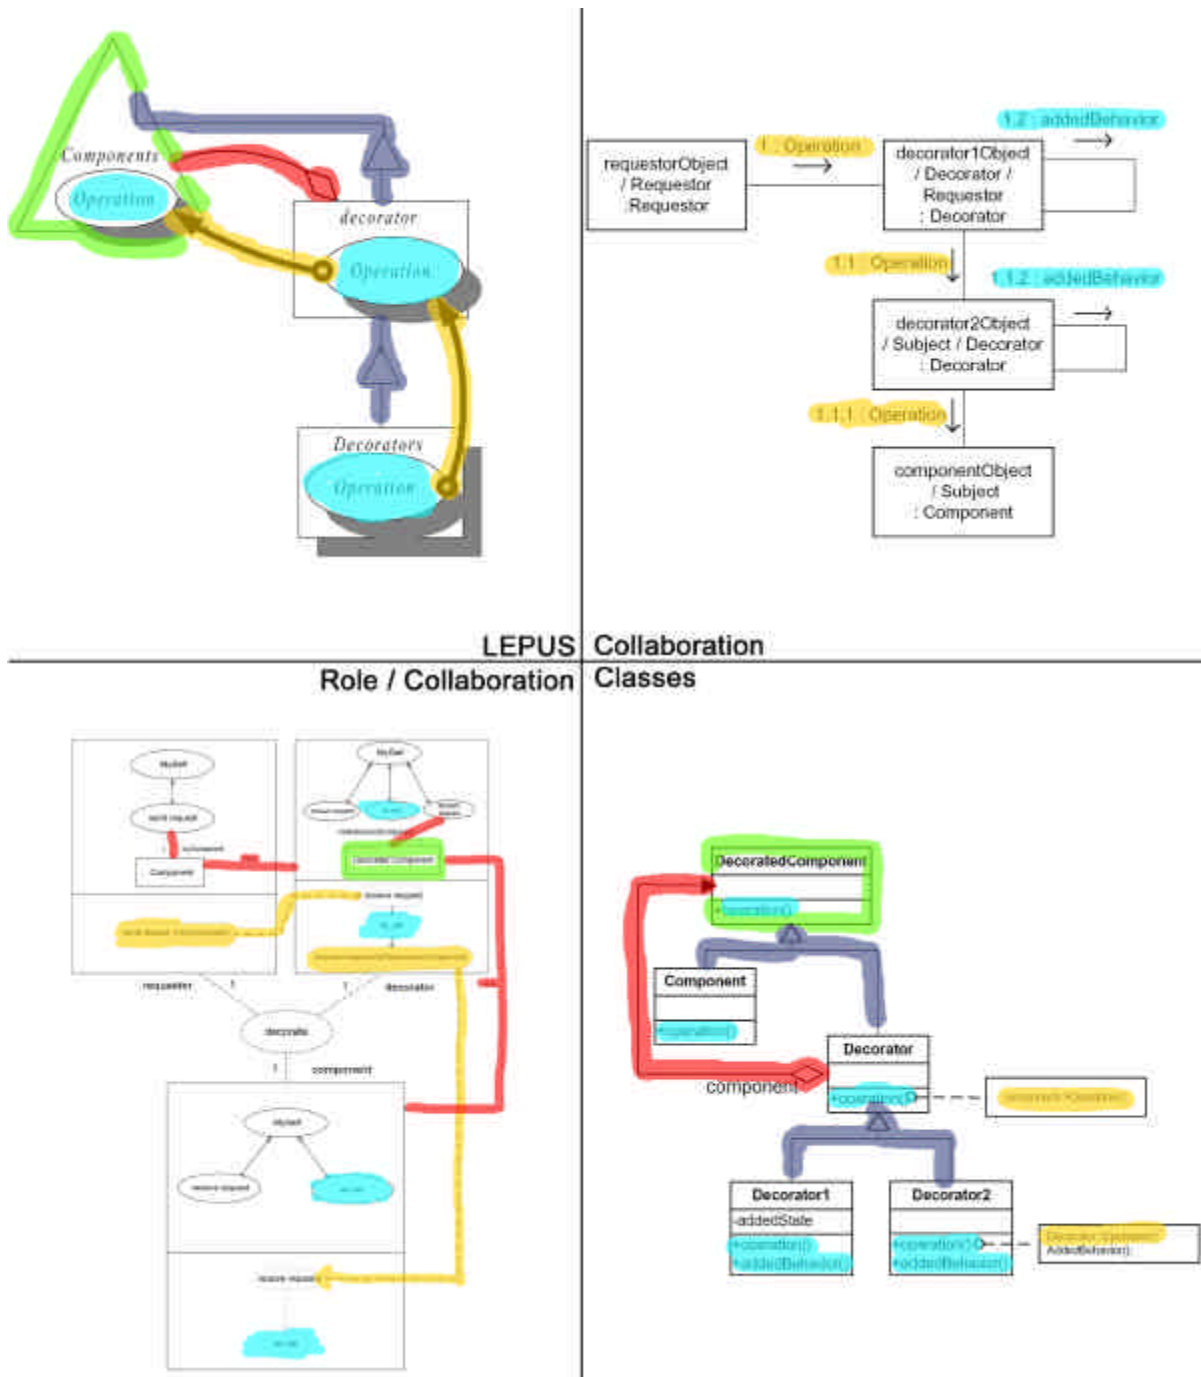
Components
Operation
decorator
Operation
Decorators
Operation

requestorObject / Requestor :Requestor
1 : Operation
decorator1Object / Decorator / Requestor : Decorator
1.2 : addedBehavior
1.1 : Operation
1.1.2 : addedBehavior
decorator2Object / Subject / Decorator : Decorator
1.1.1 : Operation
componentObject / Subject : Component

LEPUS
Role / Collaboration
Collaboration
Classes

MySelf
send request
Component
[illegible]
MySelf
Decorated Component
receive request
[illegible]
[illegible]
requestor
1
1
decorator
decorate
1
component
MySelf
receive request
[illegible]
receive request
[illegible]

DecoratedComponent
+operation()
Component
+operation()
Decorator
component
+operation()
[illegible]
Decorator1
-addedState
+operation()
+addedBehavior()
Decorator2
+operation()
+addedBehavior()
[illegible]
AddedBehavior()